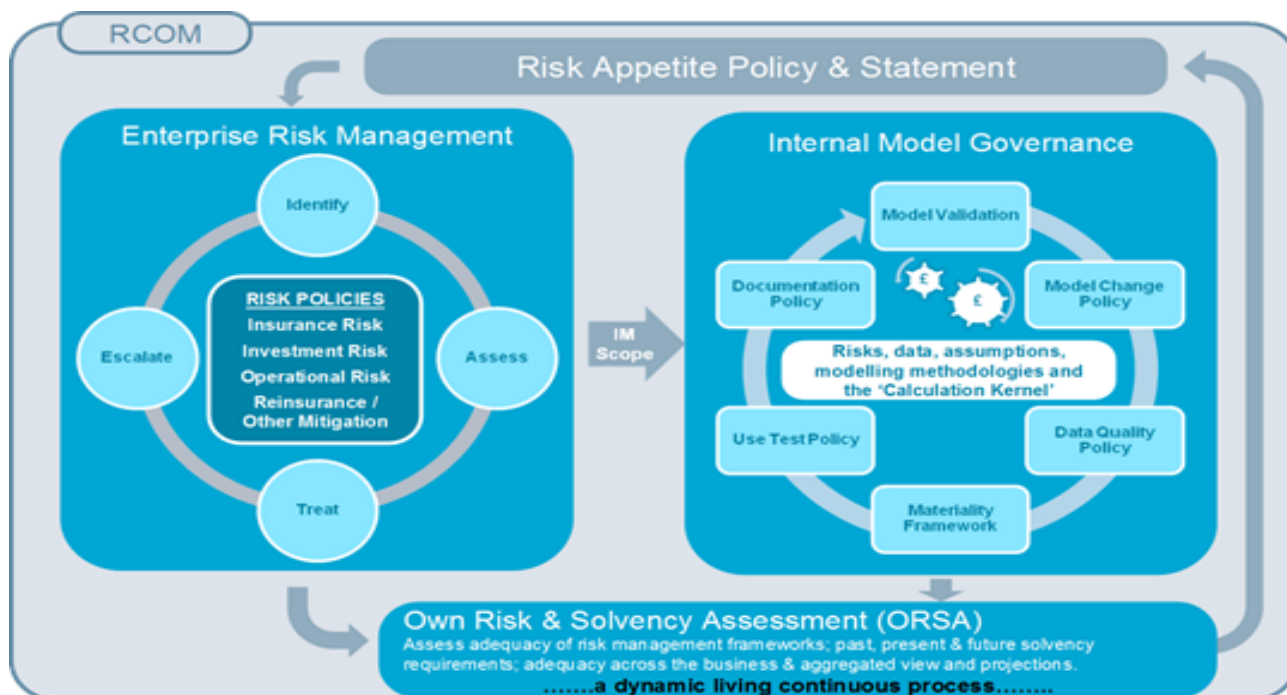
RCOM

Risk Appetite Policy & Statement

Enterprise Risk Management

Identify

Escalate

Assess

Treat

RISK POLICIES
Insurance Risk
Investment Risk
Operational Risk
Reinsurance / Other Mitigation

IM Scope

Internal Model Governance

Model Validation

Documentation Policy

Model Change Policy

£

£

Risks, data, assumptions, modelling methodologies and the 'Calculation Kernel'

Use Test Policy

Data Quality Policy

Materiality Framework

Own Risk & Solvency Assessment (ORSA)

Assess adequacy of risk management frameworks; past, present & future solvency requirements; adequacy across the business & aggregated view and projections.

.......a dynamic living continuous process........